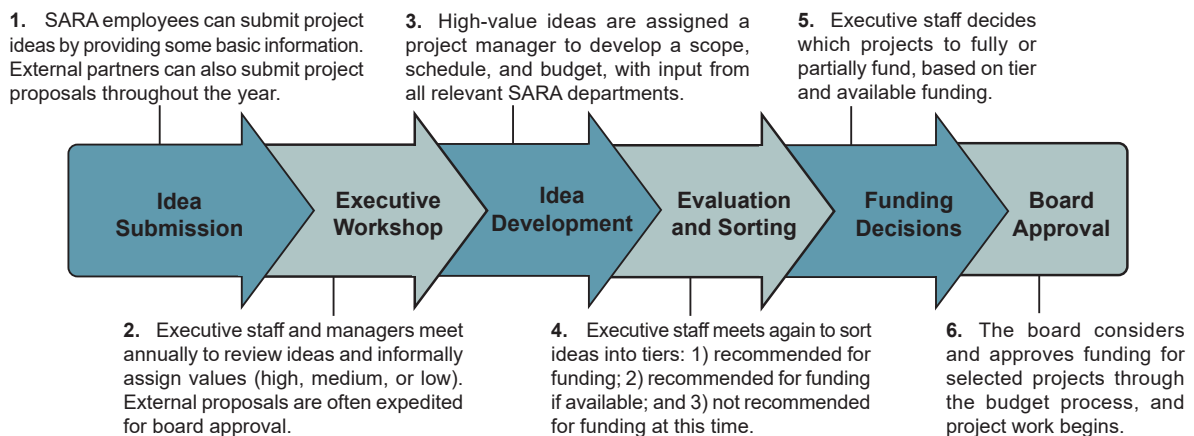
**1.** SARA employees can submit project ideas by providing some basic information. External partners can also submit project proposals throughout the year.

**3.** High-value ideas are assigned a project manager to develop a scope, schedule, and budget, with input from all relevant SARA departments.

**5.** Executive staff decides which projects to fully or partially fund, based on tier and available funding.

Idea Submission

Executive Workshop

Idea Development

Evaluation and Sorting

Funding Decisions

Board Approval

**2.** Executive staff and managers meet annually to review ideas and informally assign values (high, medium, or low). External proposals are often expedited for board approval.

**4.** Executive staff meets again to sort ideas into tiers: 1) recommended for funding; 2) recommended for funding if available; and 3) not recommended for funding at this time.

**6.** The board considers and approves funding for selected projects through the budget process, and project work begins.